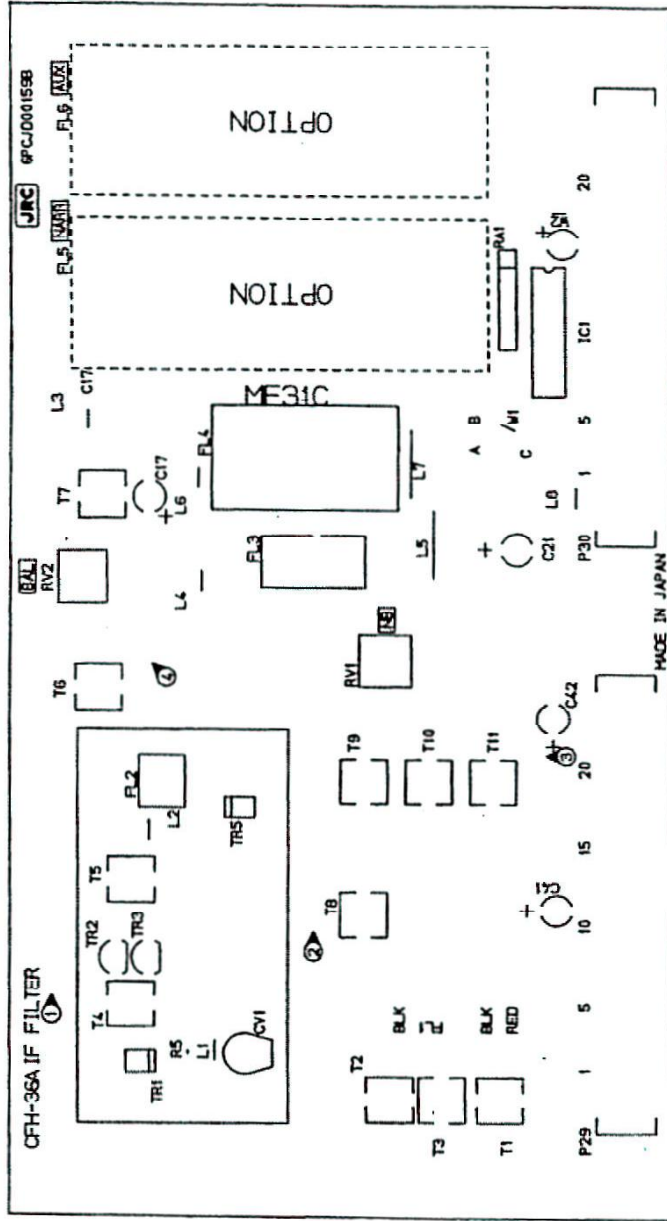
CFH-36A IF FILTER
①
JRC 9PCJD001598
FL6 AUX
OPTION
FL5 NARR
OPTION
RA1
IC1
ME31C
L3
C17
T7
C17
L6
FL4
L7
A B
C /M1
L0
FL3
L5
C21
P30
RAL RV2
L4
RV1
T6
④
MADE IN JAPAN
C42
③
T9
T10
T11
FL2
L2
TR5
T5
T8
②
C3
TR2
TR3
T4
R5
L1
CV1
TR1
T2
T3
T1
BLK
FL
BLK
RED
P29
1
5
10
15
20
1
5
20